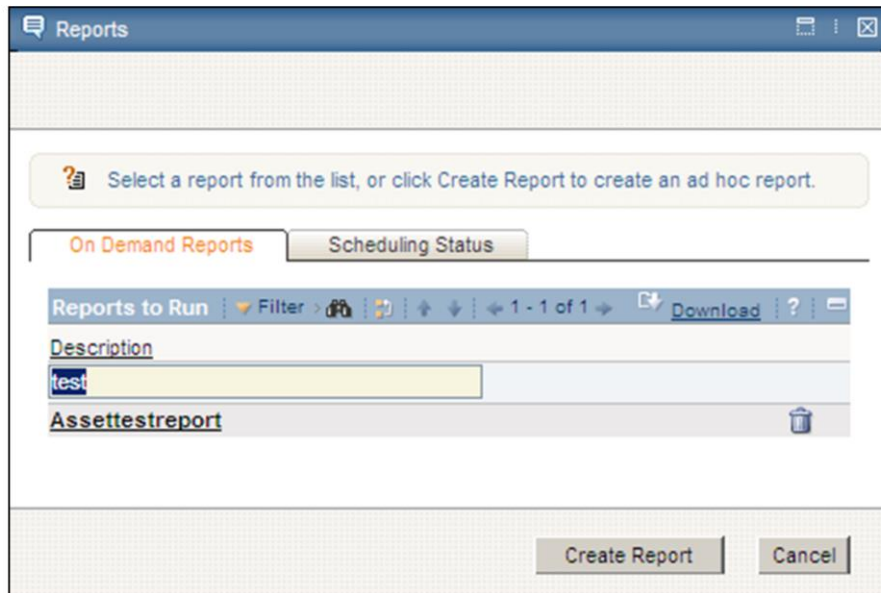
Reports

Select a report from the list, or click Create Report to create an ad hoc report.

On Demand Reports | Scheduling Status

Reports to Run | Filter > | 1 - 1 of 1 | Download | ?

Description

test

Assettestreport

Create Report | Cancel